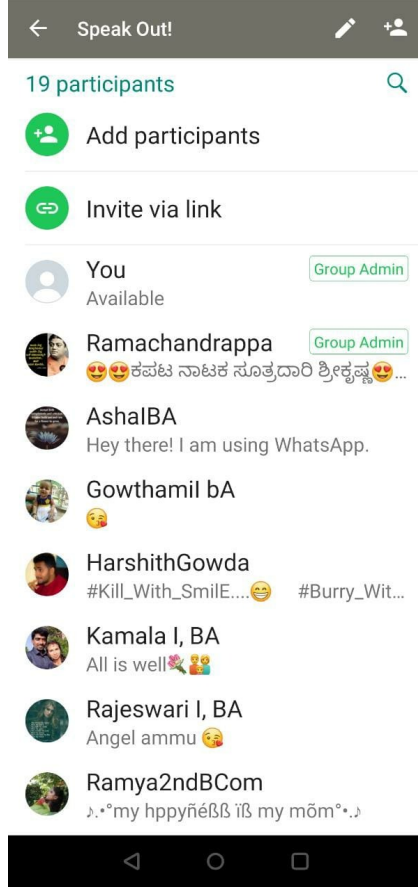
Speak Out!

19 participants

Add participants

Invite via link

You
Available
Group Admin

Ramachandrappa
Group Admin
😍😍ಕಪಟ ನಾಟಕ ಸೂತ್ರದಾರಿ ಶ್ರೀಕೃಷ್ಣ😍...

AshalBA
Hey there! I am using WhatsApp.

GowthamiI bA
😘

HarshithGowda
#Kill_With_SmilE....😁 #Burry_Wit...

Kamala I, BA
All is well💐👫

Rajeswari I, BA
Angel ammu 😘

Ramya2ndBCom
♪.•°my hppyñéßß ïß my mõm°•.♪